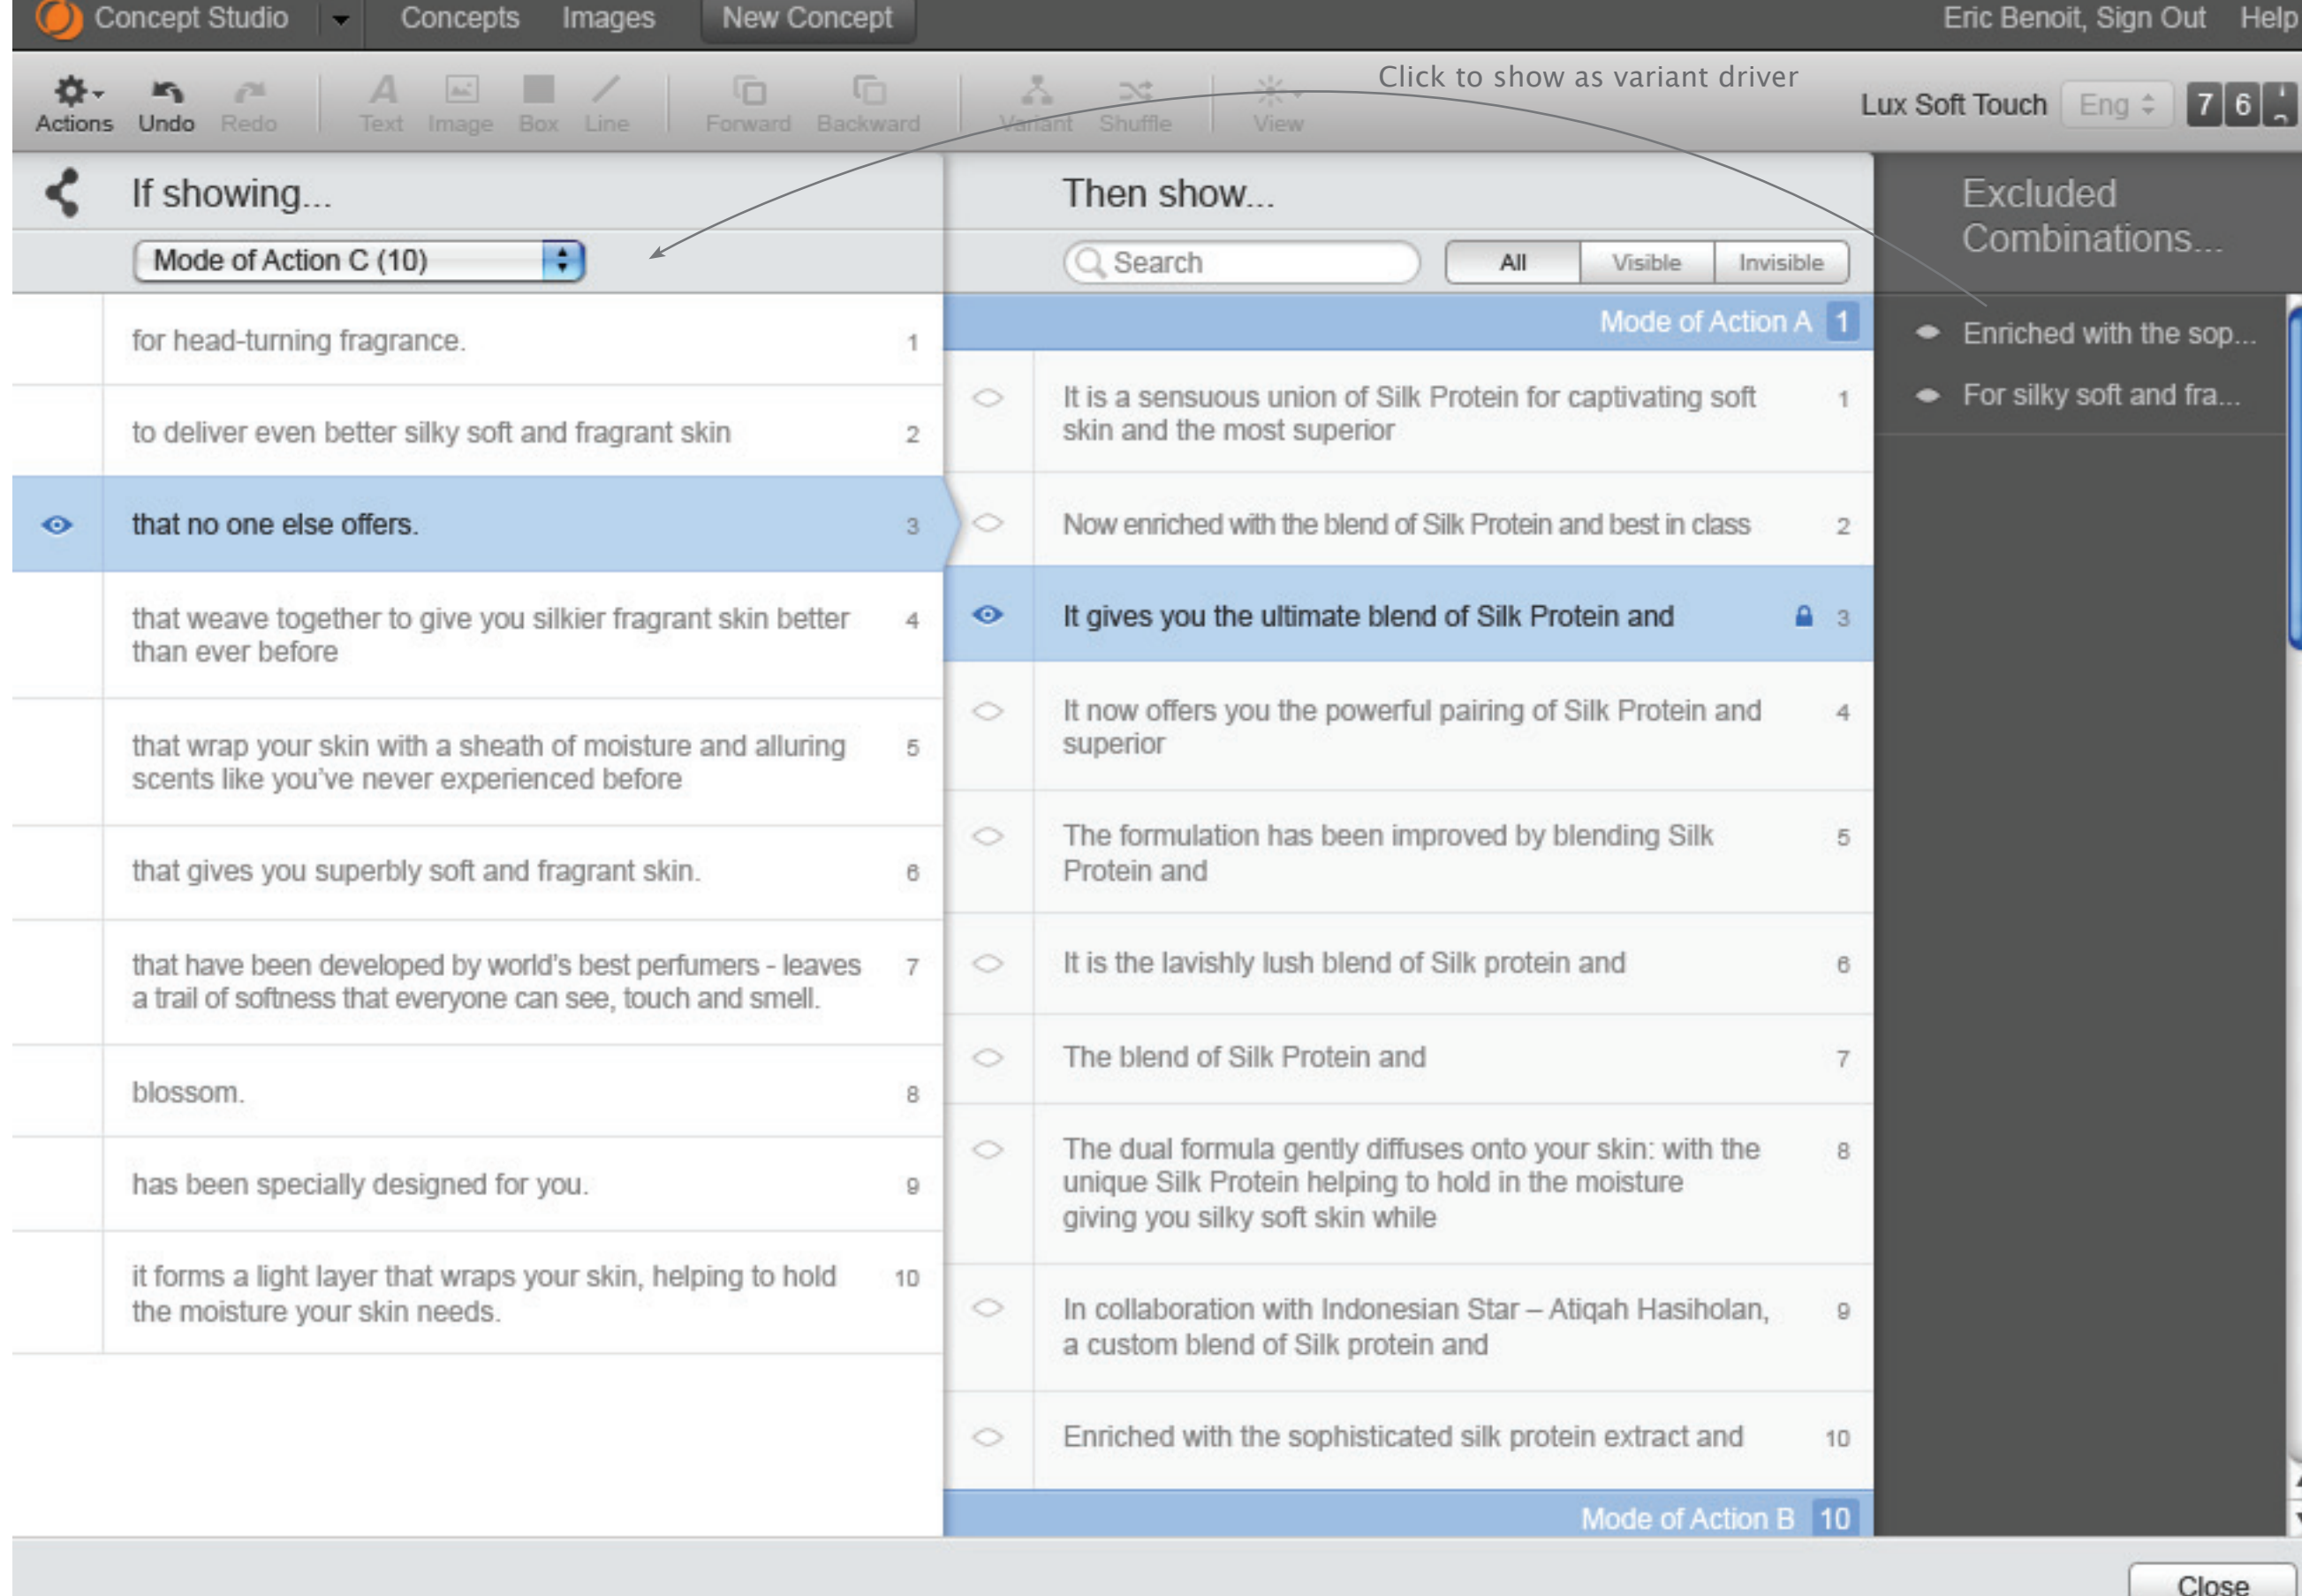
Concept Studio Concepts Images New Concept Eric Benoit, Sign Out Help

Actions Undo Redo Text Image Box Line Forward Backward Variant Shuffle View

Click to show as variant driver

Lux Soft Touch Eng 7 6

If showing...

Mode of Action C (10)

for head-turning fragrance. 1

to deliver even better silky soft and fragrant skin 2

that no one else offers. 3

that weave together to give you silkier fragrant skin better than ever before 4

that wrap your skin with a sheath of moisture and alluring scents like you've never experienced before 5

that gives you superbly soft and fragrant skin. 6

that have been developed by world's best perfumers - leaves a trail of softness that everyone can see, touch and smell. 7

blossom. 8

has been specially designed for you. 9

it forms a light layer that wraps your skin, helping to hold the moisture your skin needs. 10

Then show...

Search

All Visible Invisible

Mode of Action A 1

It is a sensuous union of Silk Protein for captivating soft skin and the most superior 1

Now enriched with the blend of Silk Protein and best in class 2

It gives you the ultimate blend of Silk Protein and 3

It now offers you the powerful pairing of Silk Protein and superior 4

The formulation has been improved by blending Silk Protein and 5

It is the lavishly lush blend of Silk protein and 6

The blend of Silk Protein and 7

The dual formula gently diffuses onto your skin: with the unique Silk Protein helping to hold in the moisture giving you silky soft skin while 8

In collaboration with Indonesian Star – Atiqah Hasiholan, a custom blend of Silk protein and 9

Enriched with the sophisticated silk protein extract and 10

Mode of Action B 10

Excluded Combinations...

Enriched with the sop...

For silky soft and fra...

Close